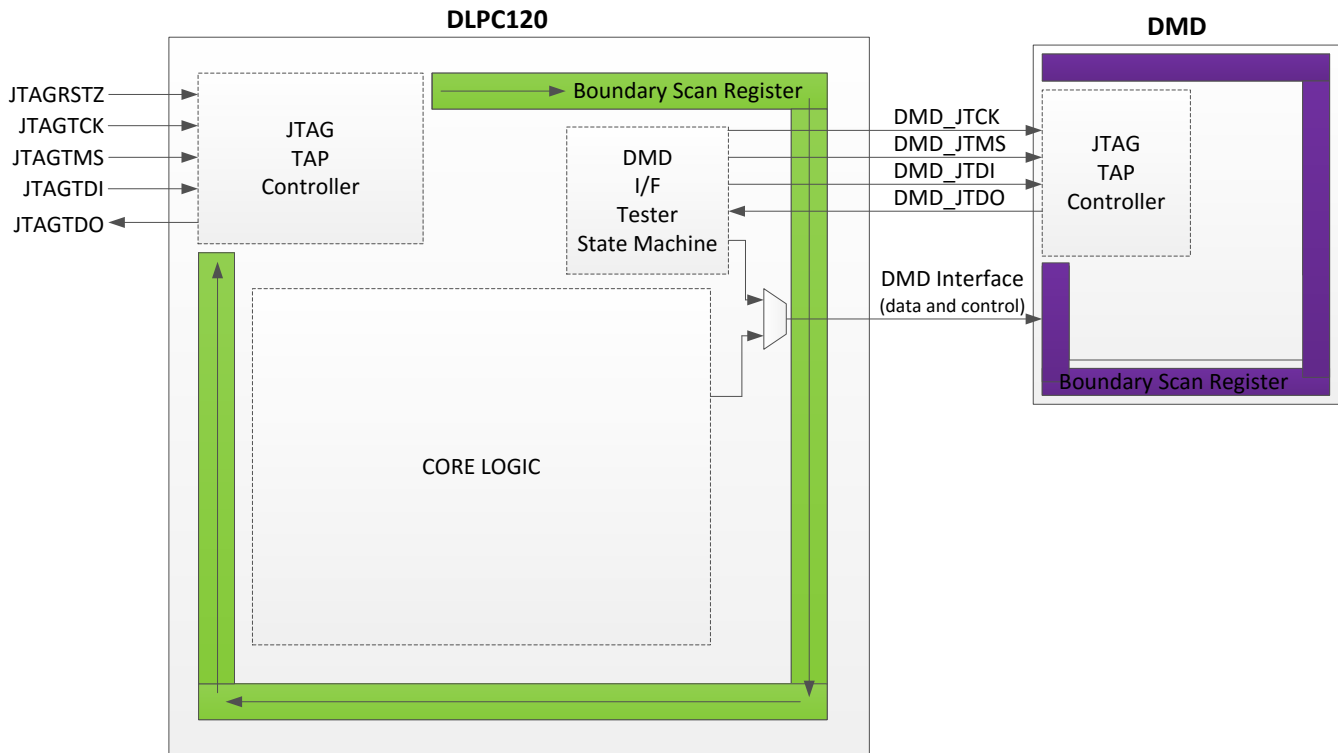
DLPC120

DMD

JTAGRSTZ
JTAGTCK
JTAGTMS
JTAGTDI
JTAGTDO

JTAG
TAP
Controller

Boundary Scan Register

DMD
I/F
Tester
State Machine

DMD_JTCK
DMD_JTMS
DMD_JTDI
DMD_JTDO

JTAG
TAP
Controller

DMD Interface
(data and control)

Boundary Scan Register

CORE LOGIC